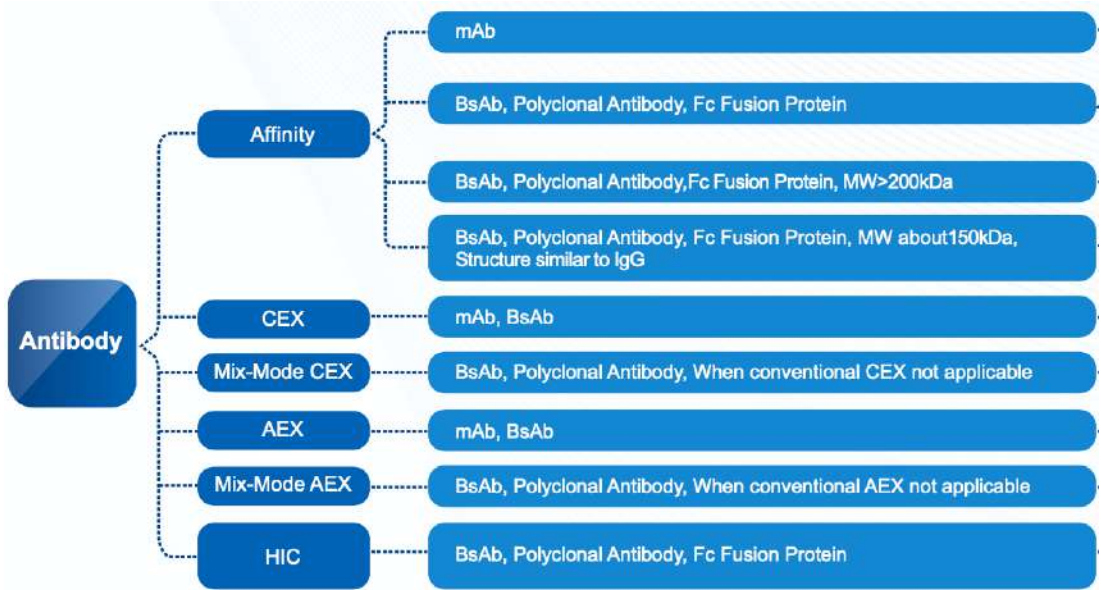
Antibody

Affinity

mAb

BsAb, Polyclonal Antibody, Fc Fusion Protein

BsAb, Polyclonal Antibody,Fc Fusion Protein, MW>200kDa

BsAb, Polyclonal Antibody, Fc Fusion Protein, MW about150kDa, Structure similar to IgG

CEX

mAb, BsAb

Mix-Mode CEX

BsAb, Polyclonal Antibody, When conventional CEX not applicable

AEX

mAb, BsAb

Mix-Mode AEX

BsAb, Polyclonal Antibody, When conventional AEX not applicable

HIC

BsAb, Polyclonal Antibody, Fc Fusion Protein